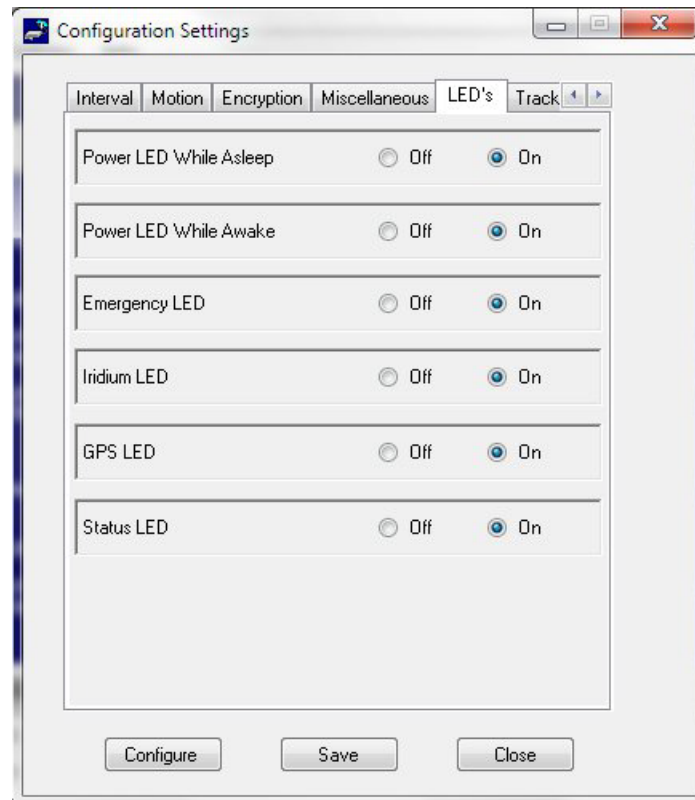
Configuration Settings

Interval | Motion | Encryption | Miscellaneous | LED's | Track

Power LED While Asleep Off On

Power LED While Awake Off On

Emergency LED Off On

Iridium LED Off On

GPS LED Off On

Status LED Off On

Configure Save Close